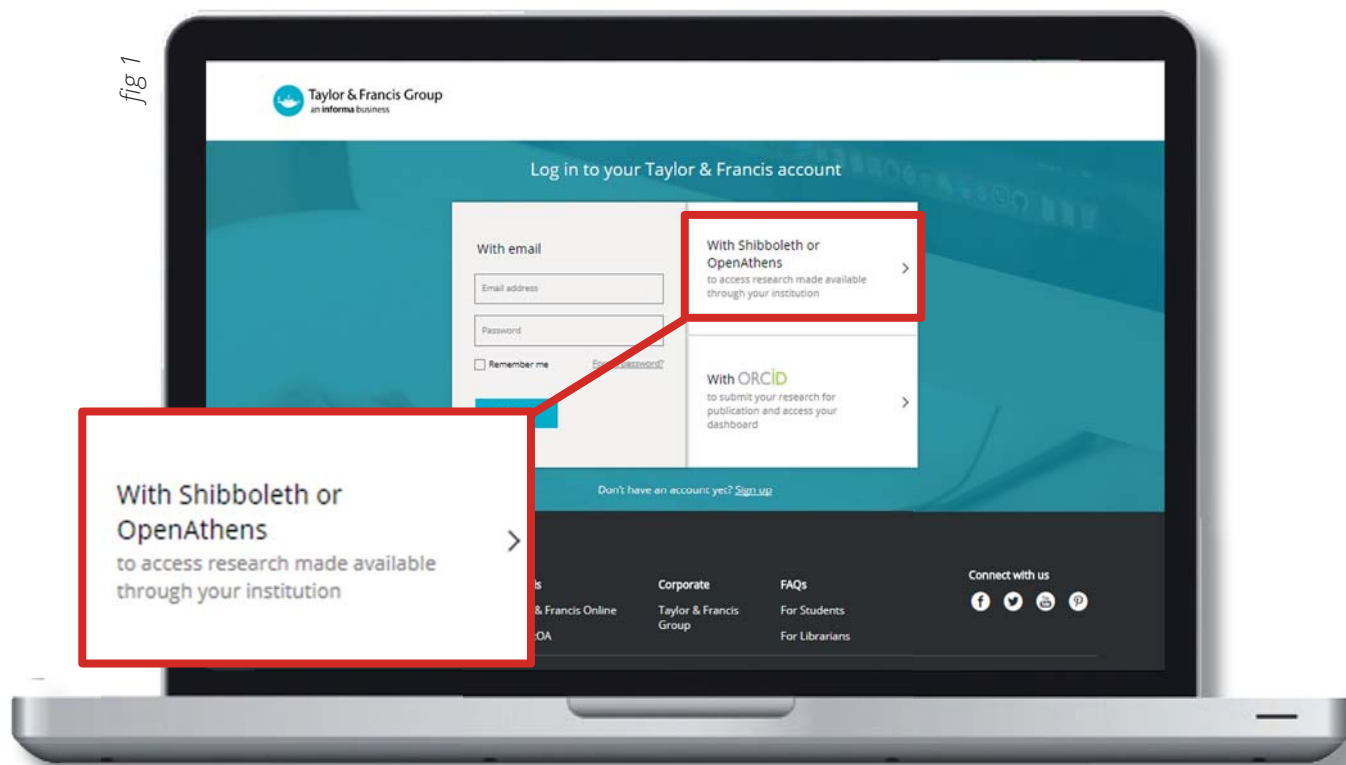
fig 1

Taylor & Francis Group
an informa business

Log in to your Taylor & Francis account

With email

Email address

Password

Remember me

Forgot password?

With Shibboleth or OpenAthens
to access research made available through your institution

With ORCID
to submit your research for publication and access your dashboard

With Shibboleth or OpenAthens
to access research made available through your institution

Don't have an account yet? Sign up

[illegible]s
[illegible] & Francis Online
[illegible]OA

Corporate
Taylor & Francis Group

FAQs
For Students
For Librarians

Connect with us